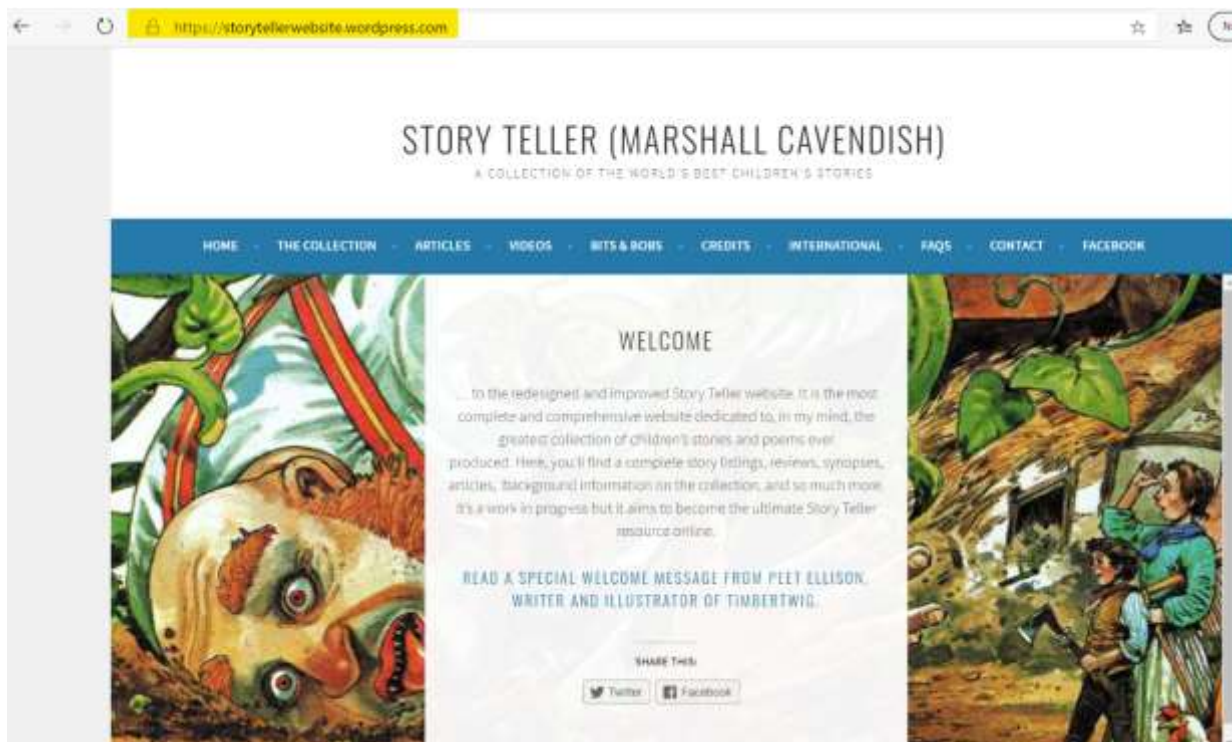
https://storytellerwebsite.wordpress.com

STORY TELLER (MARSHALL CAVENDISH)

A COLLECTION OF THE WORLD'S BEST CHILDREN'S STORIES

HOME · THE COLLECTION · ARTICLES · VIDEOS · BITS & BOBS · CREDITS · INTERNATIONAL · FAQS · CONTACT · FACEBOOK

WELCOME

... to the redesigned and improved Story Teller website. It is the most complete and comprehensive website dedicated to, in my mind, the greatest collection of children's stories and poems ever produced. Here, you'll find a complete story listings, reviews, synopses, articles, background information on the collection, and so much more. It's a work in progress but it aims to become the ultimate Story Teller resource online.

READ A SPECIAL WELCOME MESSAGE FROM PEET ELLISON, WRITER AND ILLUSTRATOR OF TIMBERTWIG.

SHARE THIS:

Twitter Facebook